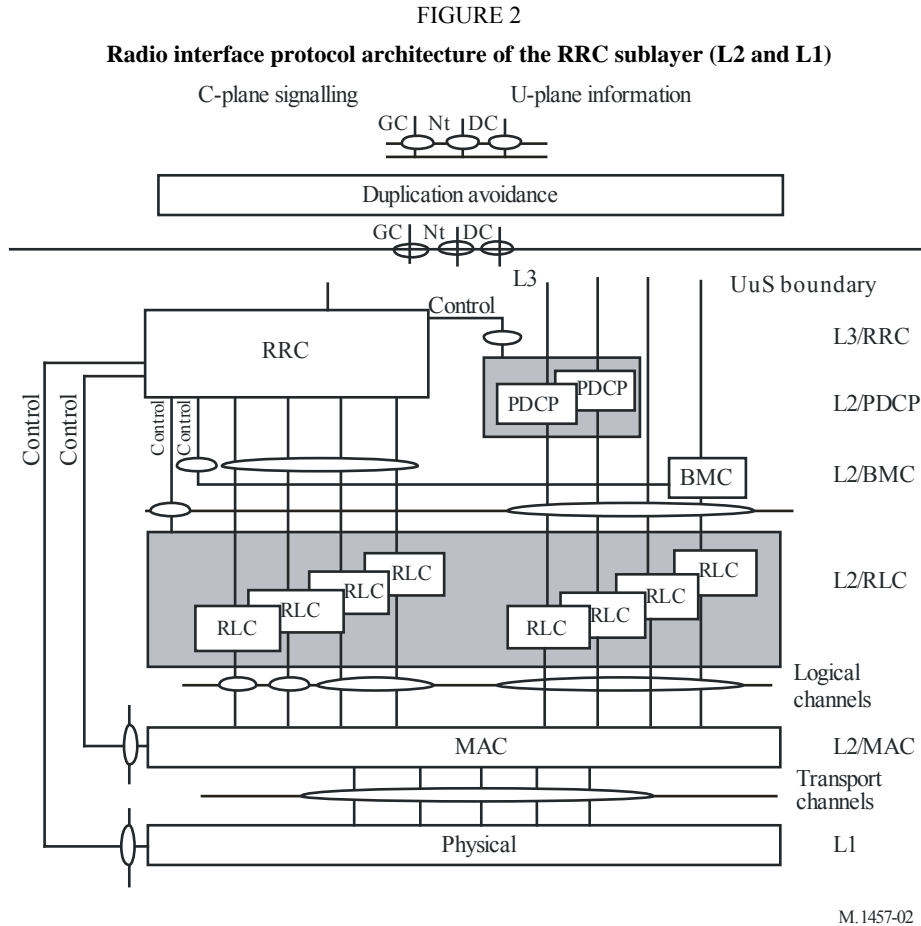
FIGURE 2

**Radio interface protocol architecture of the RRC sublayer (L2 and L1)**

C-plane signalling

U-plane information

GC

Nt

DC

Duplication avoidance

GC

Nt

DC

L3

UuS boundary

Control

RRC

L3/RRC

PDCP

PDCP

L2/PDCP

Control

Control

Control

Control

BMC

L2/BMC

RLC

RLC

RLC

RLC

RLC

RLC

RLC

RLC

L2/RLC

Logical channels

MAC

L2/MAC

Transport channels

Physical

L1

M.1457-02